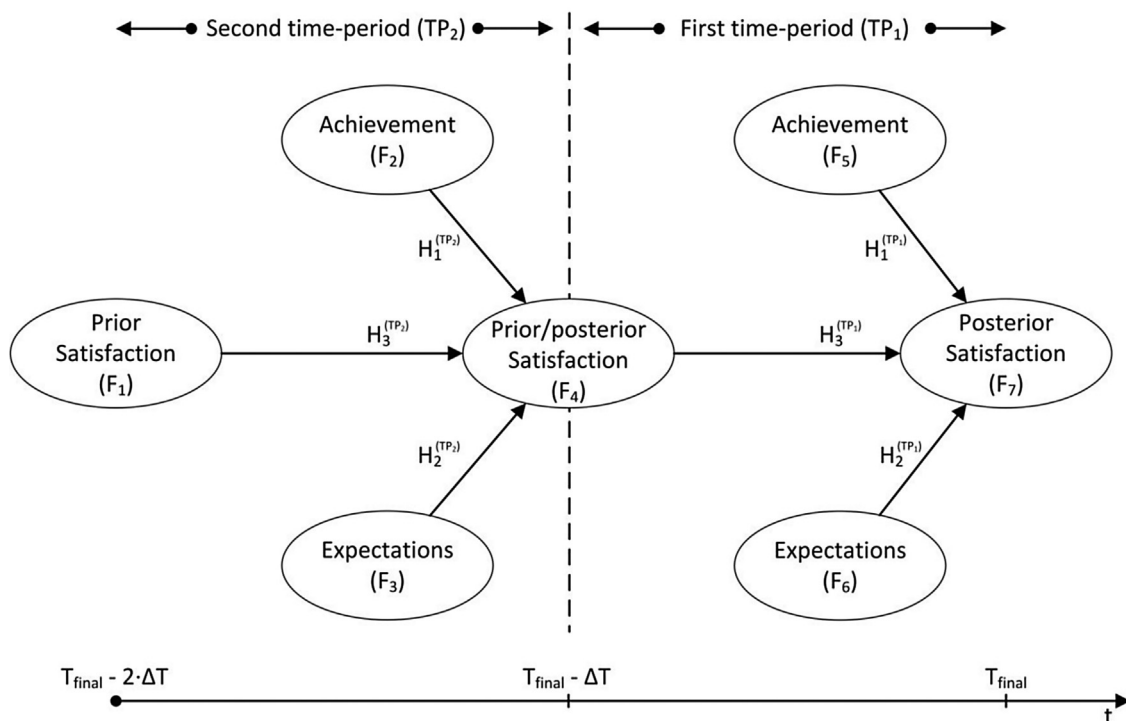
Second time-period ($TP_2$)

First time-period ($TP_1$)

Achievement ($F_2$)

$H_1^{(TP_2)}$

Prior Satisfaction ($F_1$)

$H_3^{(TP_2)}$

Prior/posterior Satisfaction ($F_4$)

$H_2^{(TP_2)}$

Expectations ($F_3$)

Achievement ($F_5$)

$H_1^{(TP_1)}$

$H_3^{(TP_1)}$

Posterior Satisfaction ($F_7$)

$H_2^{(TP_1)}$

Expectations ($F_6$)

$T_{final}$ - $2 \cdot \Delta T$

$T_{final}$ - $\Delta T$

$T_{final}$

t